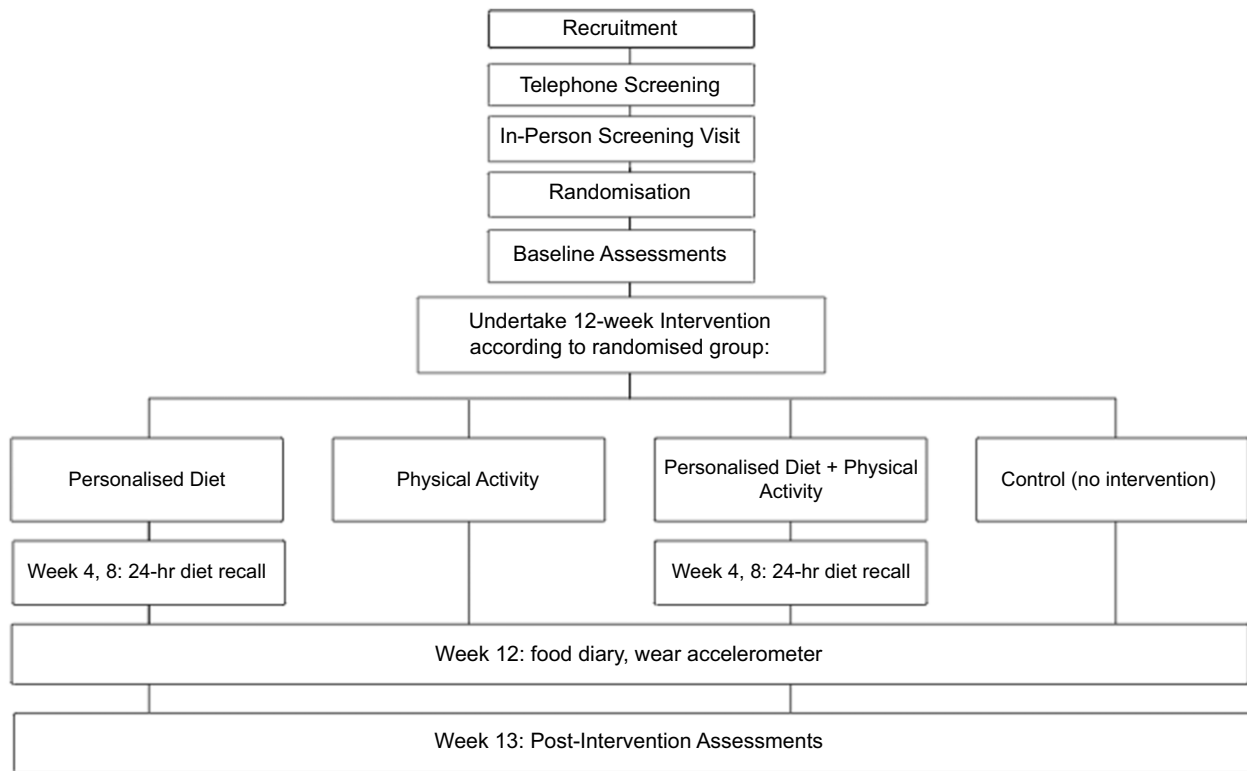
Recruitment

Telephone Screening

In-Person Screening Visit

Randomisation

Baseline Assessments

Undertake 12-week Intervention according to randomised group:

Personalised Diet

Physical Activity

Personalised Diet + Physical Activity

Control (no intervention)

Week 4, 8: 24-hr diet recall

Week 4, 8: 24-hr diet recall

Week 12: food diary, wear accelerometer

Week 13: Post-Intervention Assessments